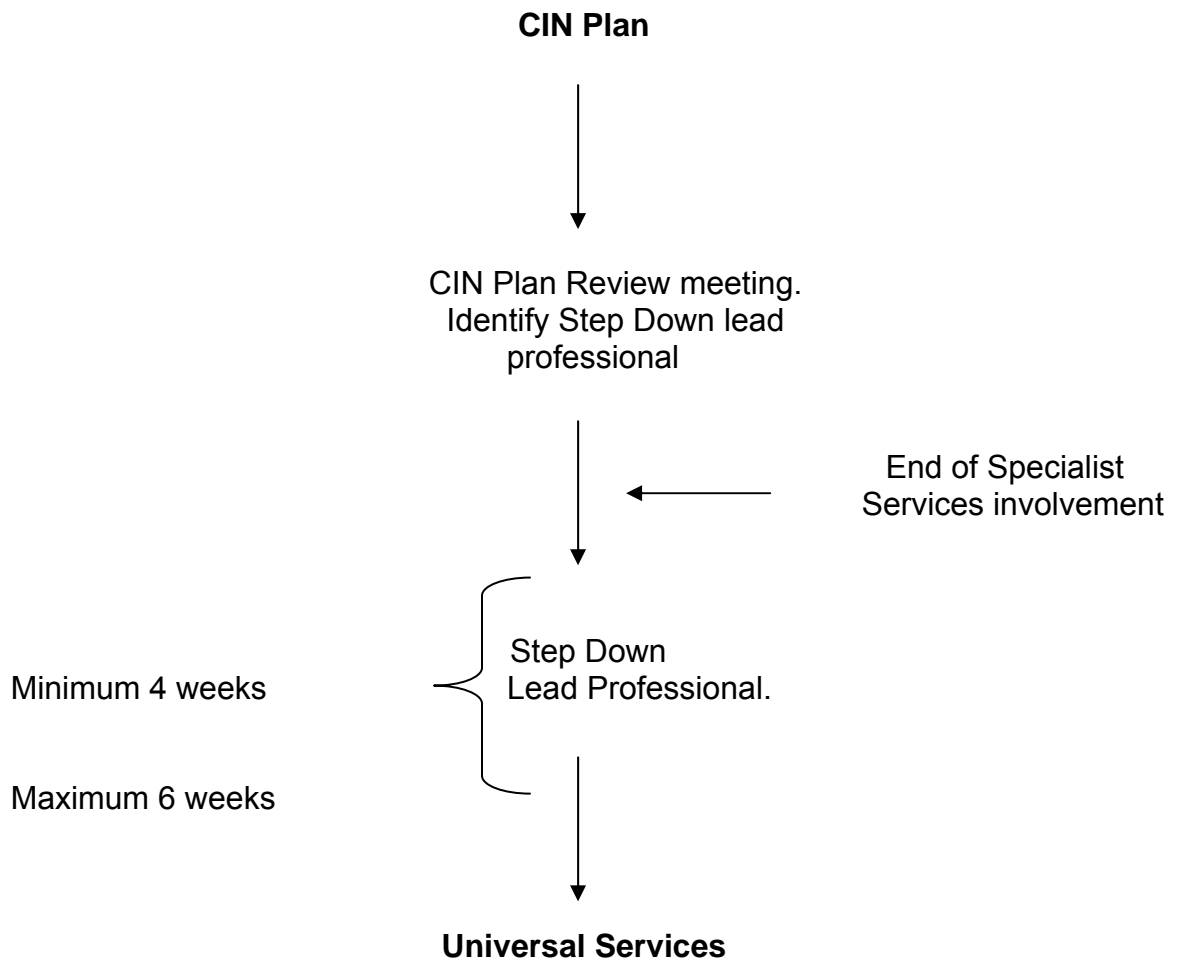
**CIN Plan**

CIN Plan Review meeting. Identify Step Down lead professional

End of Specialist Services involvement

Minimum 4 weeks

Step Down Lead Professional.

Maximum 6 weeks

**Universal Services**